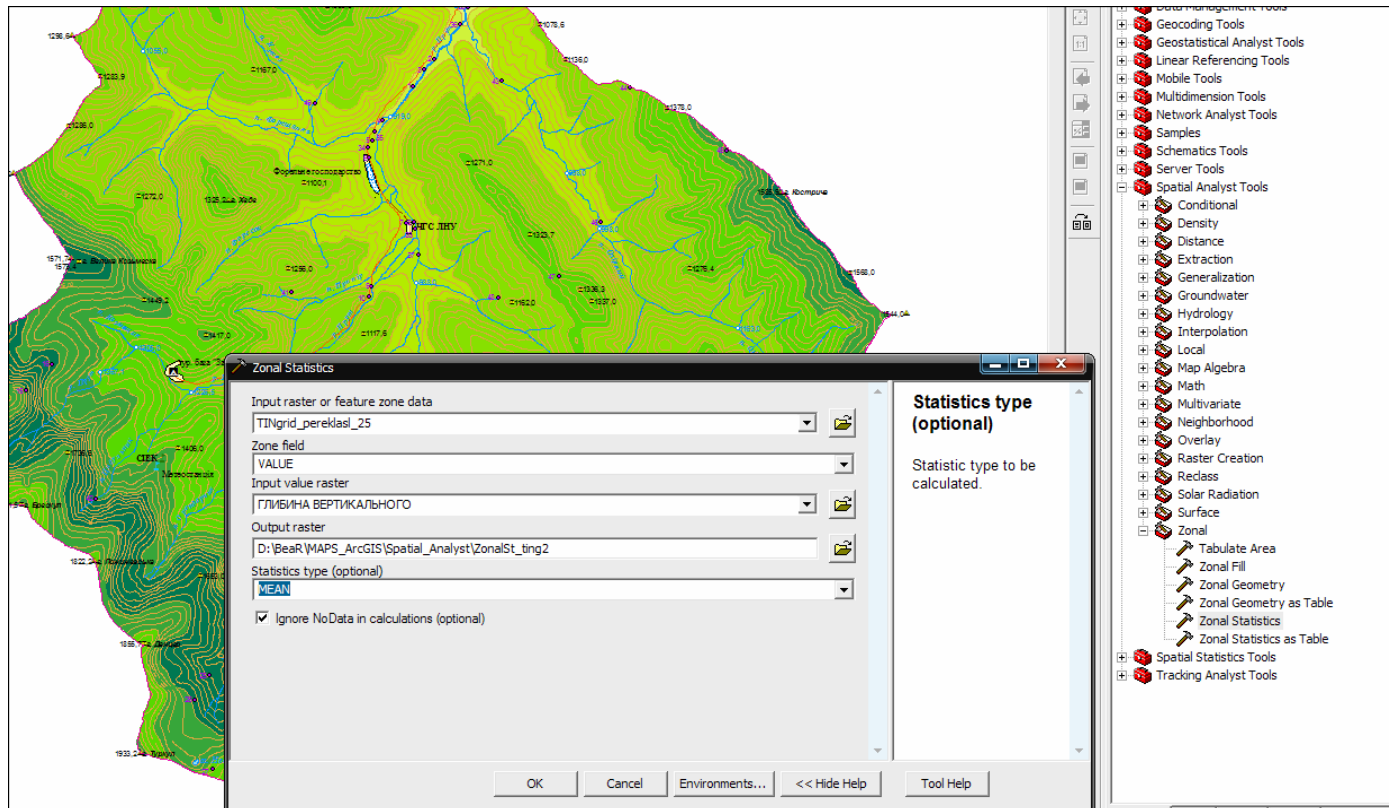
1296,6
1283,9
1236,0
1167,0
1078,6
1136,0
1379,0
Форельне господарство
1100,1
1271,0
1272,0
1325 Зал. Жеде
1533,3 г. Кострича
НГС ЛНУ
1323,7
1571,7
1572,4
г. Велика Козьмиска
1256,0
1276,4
1568,0
1449,2
1162,0
1336,3
1337,0
1544,0
1417,0
1117,6
1406,0
1706,6
СЕК
Метеостанція
1822,2 г. Погорілець
1856,7 г. Дадал
1933,2 г. Туркул

Zonal Statistics
Input raster or feature zone data
TINgrid_pereklasl_25
Zone field
VALUE
Input value raster
ГЛИБИНА ВЕРТИКАЛЬНОГО
Output raster
D:\BeaR\MAPS_ArcGIS\Spatial_Analyst\ZonalSt_ting2
Statistics type (optional)
MEAN
Ignore NoData in calculations (optional)

Statistics type (optional)

Statistic type to be calculated.

OK
Cancel
Environments...
<< Hide Help
Tool Help

Data Management Tools
Geocoding Tools
Geostatistical Analyst Tools
Linear Referencing Tools
Mobile Tools
Multidimension Tools
Network Analyst Tools
Samples
Schematics Tools
Server Tools
Spatial Analyst Tools
Conditional
Density
Distance
Extraction
Generalization
Groundwater
Hydrology
Interpolation
Local
Map Algebra
Math
Multivariate
Neighborhood
Overlay
Raster Creation
Reclass
Solar Radiation
Surface
Zonal
Tabulate Area
Zonal Fill
Zonal Geometry
Zonal Geometry as Table
Zonal Statistics
Zonal Statistics as Table
Spatial Statistics Tools
Tracking Analyst Tools